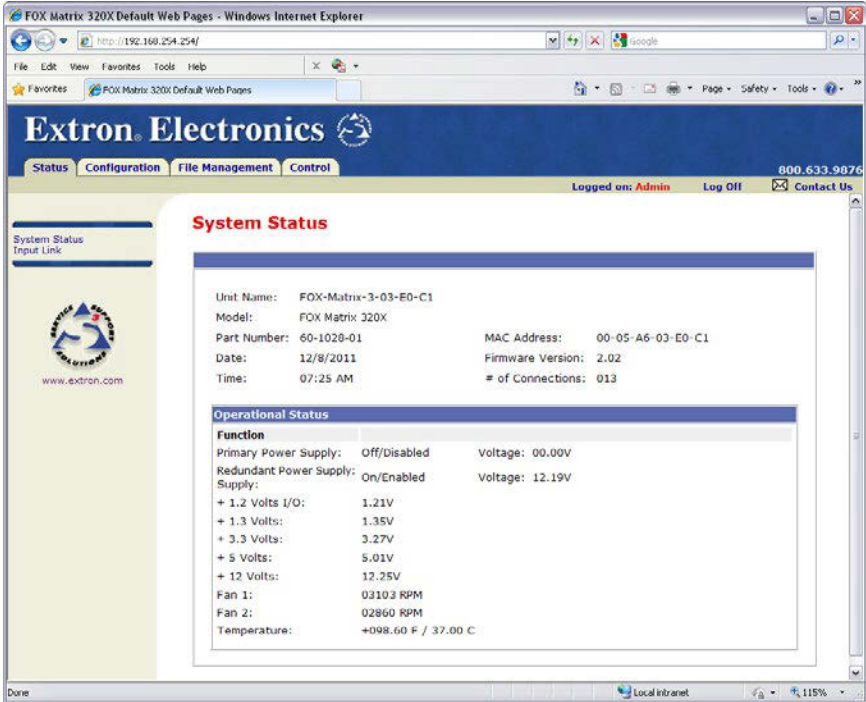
FOX Matrix 320X Default Web Pages - Windows Internet Explorer

http://192.168.254.254/

Google

File Edit View Favorites Tools Help

Favorites FOX Matrix 320X Default Web Pages

Page Safety Tools

Extron Electronics

Status Configuration File Management Control

800.633.9876

Logged on: Admin Log Off Contact Us

System Status
Input Link

www.extron.com

System Status

Unit Name: FOX-Matrix-3-03-E0-C1
Model: FOX Matrix 320X
Part Number: 60-1028-01 MAC Address: 00-05-A6-03-E0-C1
Date: 12/8/2011 Firmware Version: 2.02
Time: 07:25 AM # of Connections: 013

Operational Status

| Function | | |
|---|---|---|
| Primary Power Supply: | Off/Disabled | Voltage: 00.00V |
| Redundant Power Supply: Supply: | On/Enabled | Voltage: 12.19V |
| + 1.2 Volts I/O: | 1.21V | |
| + 1.3 Volts: | 1.35V | |
| + 3.3 Volts: | 3.27V | |
| + 5 Volts: | 5.01V | |
| + 12 Volts: | 12.25V | |
| Fan 1: | 03103 RPM | |
| Fan 2: | 02860 RPM | |
| Temperature: | +098.60 F / 37.00 C | |

Done Local intranet 115%